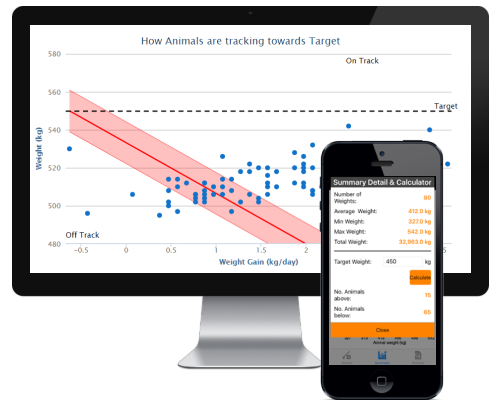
How Animals are tracking towards Target

On Track

Target

Off Track

580

560

540

520

500

480

Weight (kg)

-0.5

0

0.5

1

1.5

2

Weight Gain (kg/day)

Summary Detail & Calculator

| | |
|---|---|
| Number of Weights: | 80 |
| Average Weight: | 412.0 kg |
| Min Weight: | 337.0 kg |
| Max Weight: | 542.0 kg |
| Total Weight: | 32,953.0 kg |

Target Weight: 450 kg

Calculate

No. Animals above: 15

No. Animals below: 65

Close

Animal weight kg